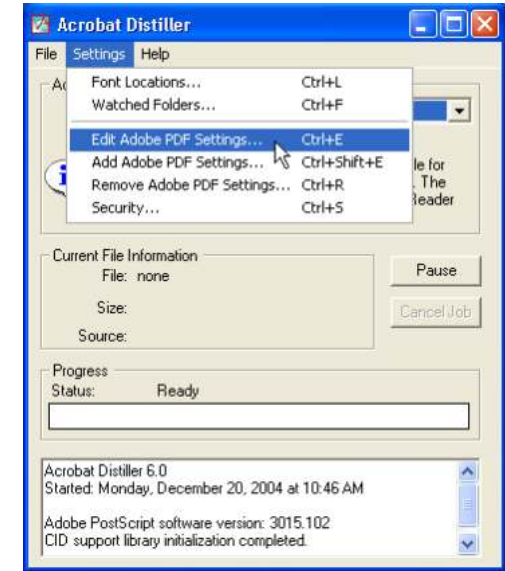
Acrobat Distiller

File Settings Help

Font Locations... Ctrl+L
Watched Folders... Ctrl+F
Edit Adobe PDF Settings... Ctrl+E
Add Adobe PDF Settings... Ctrl+Shift+E
Remove Adobe PDF Settings... Ctrl+R
Security... Ctrl+S

Ad

le for
. The
Reader

Current File Information
File: none
Size:
Source:

Pause

Cancel Job

Progress
Status: Ready

Acrobat Distiller 6.0
Started: Monday, December 20, 2004 at 10:46 AM

Adobe PostScript software version: 3015.102
CID support library initialization completed.